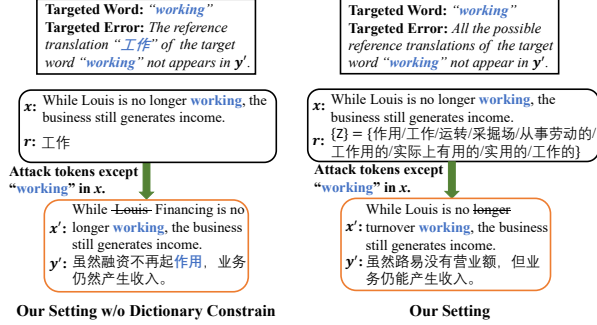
**Targeted Word:** "*working*"
**Targeted Error:** *The reference translation "工作" of the target word "working" not appears in* $y'$.

$x$: While Louis is no longer **working**, the business still generates income.

$r$: 工作

**Attack tokens except "working" in** $x$.

While ~~Louis~~ Financing is no longer **working**, the business still generates income.

$x'$:

$y'$: 虽然融资不再起作用，业务仍然产生收入。

**Our Setting w/o Dictionary Constrain**

**Targeted Word:** "*working*"
**Targeted Error:** *All the possible reference translations of the target word "working" not appear in* $y'$.

$x$: While Louis is no longer **working**, the business still generates income.

$r$: {Z} = {作用/工作/运转/采掘场/从事劳动的/工作用的/实际上有用的/实用的/工作的}

**Attack tokens except "working" in** $x$.

While Louis is no ~~longer~~ turnover **working**, the business still generates income.

$x'$:

$y'$: 虽然路易没有营业额，但业务仍能产生收入。

**Our Setting**